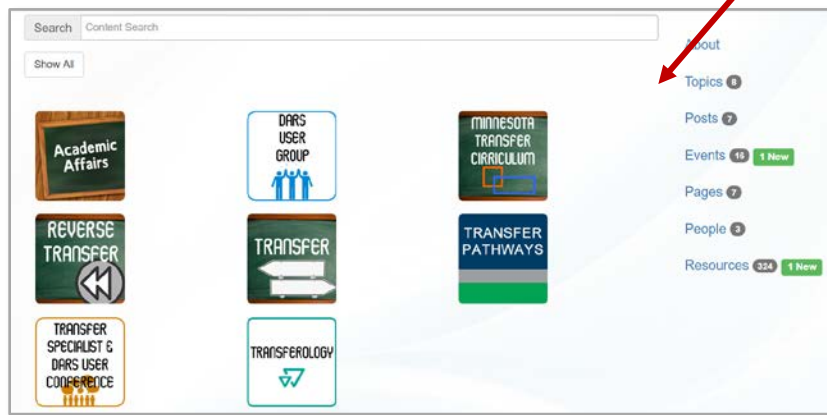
Search Content Search

Show All

Academic Affairs

DARS USER GROUP

MINNESOTA TRANSFER CIRRICULUM

REVERSE TRANSFER

TRANSFER

TRANSFER PATHWAYS

TRANSFER SPECIALIST & DARS USER CONFERENCE

TRANSFEROLOGY

About

Topics 8

Posts 7

Events 15 1 New

Pages 7

People 3

Resources 324 1 New